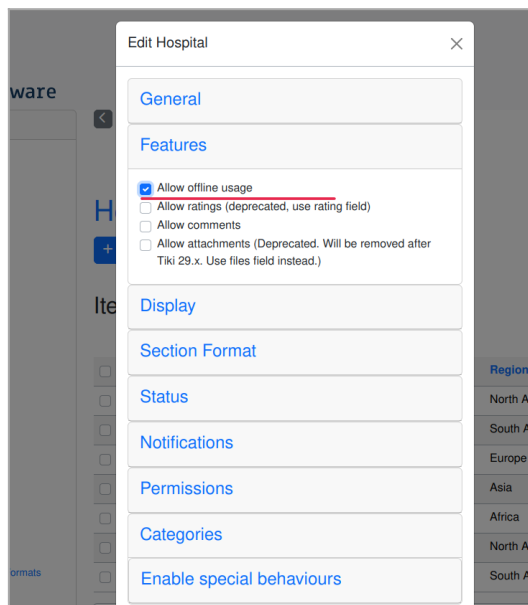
ware

H

+

Ite

ormats

Region

North A

South A

Europe

Asia

Africa

North A

South A

Edit Hospital

×

General

Features

Allow offline usage

Allow ratings (deprecated, use rating field)

Allow comments

Allow attachments (Deprecated. Will be removed after Tiki 29.x. Use files field instead.)

Display

Section Format

Status

Notifications

Permissions

Categories

Enable special behaviours